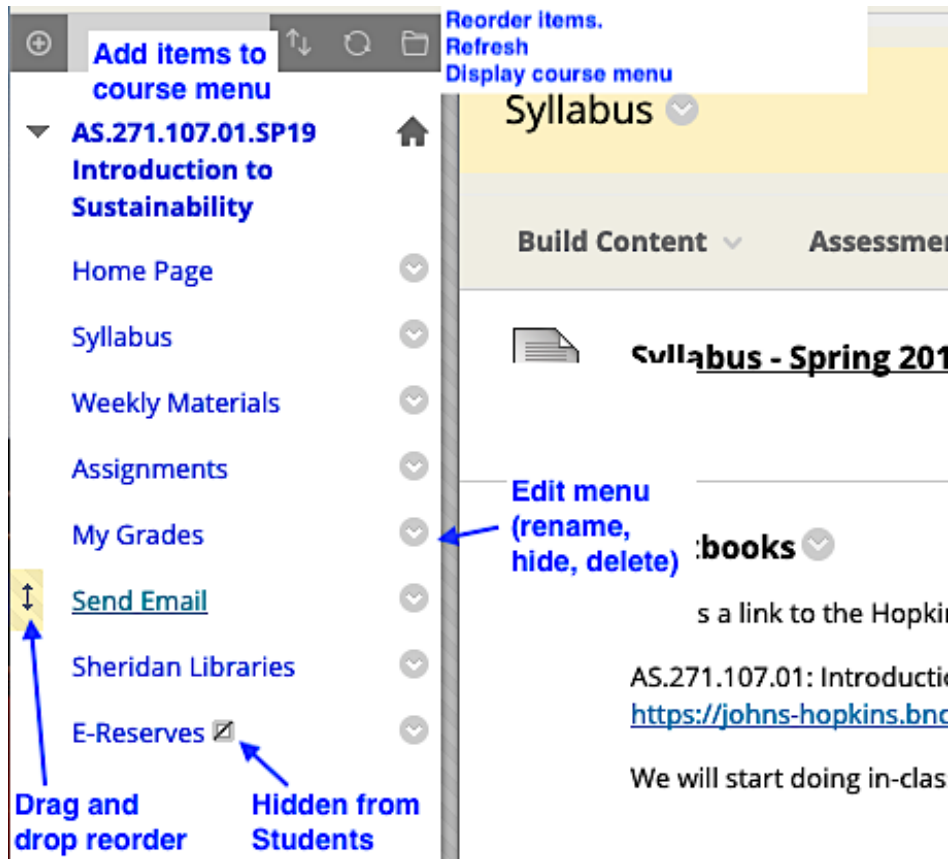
Add items to course menu

Reorder items.
Refresh
Display course menu

AS.271.107.01.SP19 Introduction to Sustainability

Home Page
Syllabus
Weekly Materials
Assignments
My Grades
Send Email
Sheridan Libraries
E-Reserves

Drag and drop reorder

Hidden from Students

Syllabus

Build Content
Assessmen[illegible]

Syllabus - Spring 201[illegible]

Edit menu (rename, hide, delete)

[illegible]tbooks

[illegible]s a link to the Hopki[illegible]

AS.271.107.01: Introducti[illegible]
https://johns-hopkins.bn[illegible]

We will start doing in-clas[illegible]